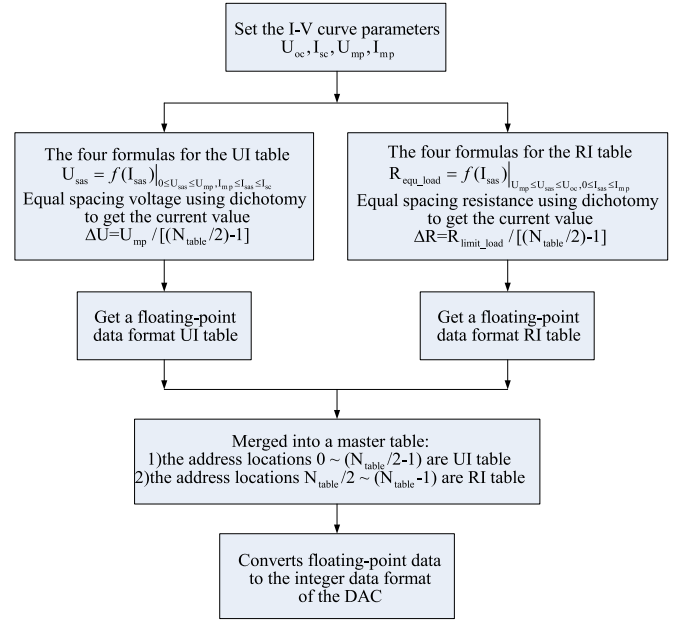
Set the I-V curve parameters
$U_{oc}, I_{sc}, U_{mp}, I_{mp}$

The four formulas for the UI table
$U_{sas} = f(I_{sas})\big|_{0\le U_{sas}\le U_{mp}, I_{mp}\le I_{sas}\le I_{sc}}$
Equal spacing voltage using dichotomy to get the current value
$\Delta U = U_{mp} / [(N_{table}/2)-1]$

The four formulas for the RI table
$R_{equ\_load} = f(I_{sas})\big|_{U_{mp}\le U_{sas}\le U_{oc}, 0\le I_{sas}\le I_{mp}}$
Equal spacing resistance using dichotomy to get the current value
$\Delta R = R_{limit\_load} / [(N_{table}/2)-1]$

Get a floating-point data format UI table

Get a floating-point data format RI table

Merged into a master table:
1)the address locations $0 \sim (N_{table}/2\text{-}1)$ are UI table
2)the address locations $N_{table}/2 \sim (N_{table}\text{-}1)$ are RI table

Converts floating-point data to the integer data format of the DAC